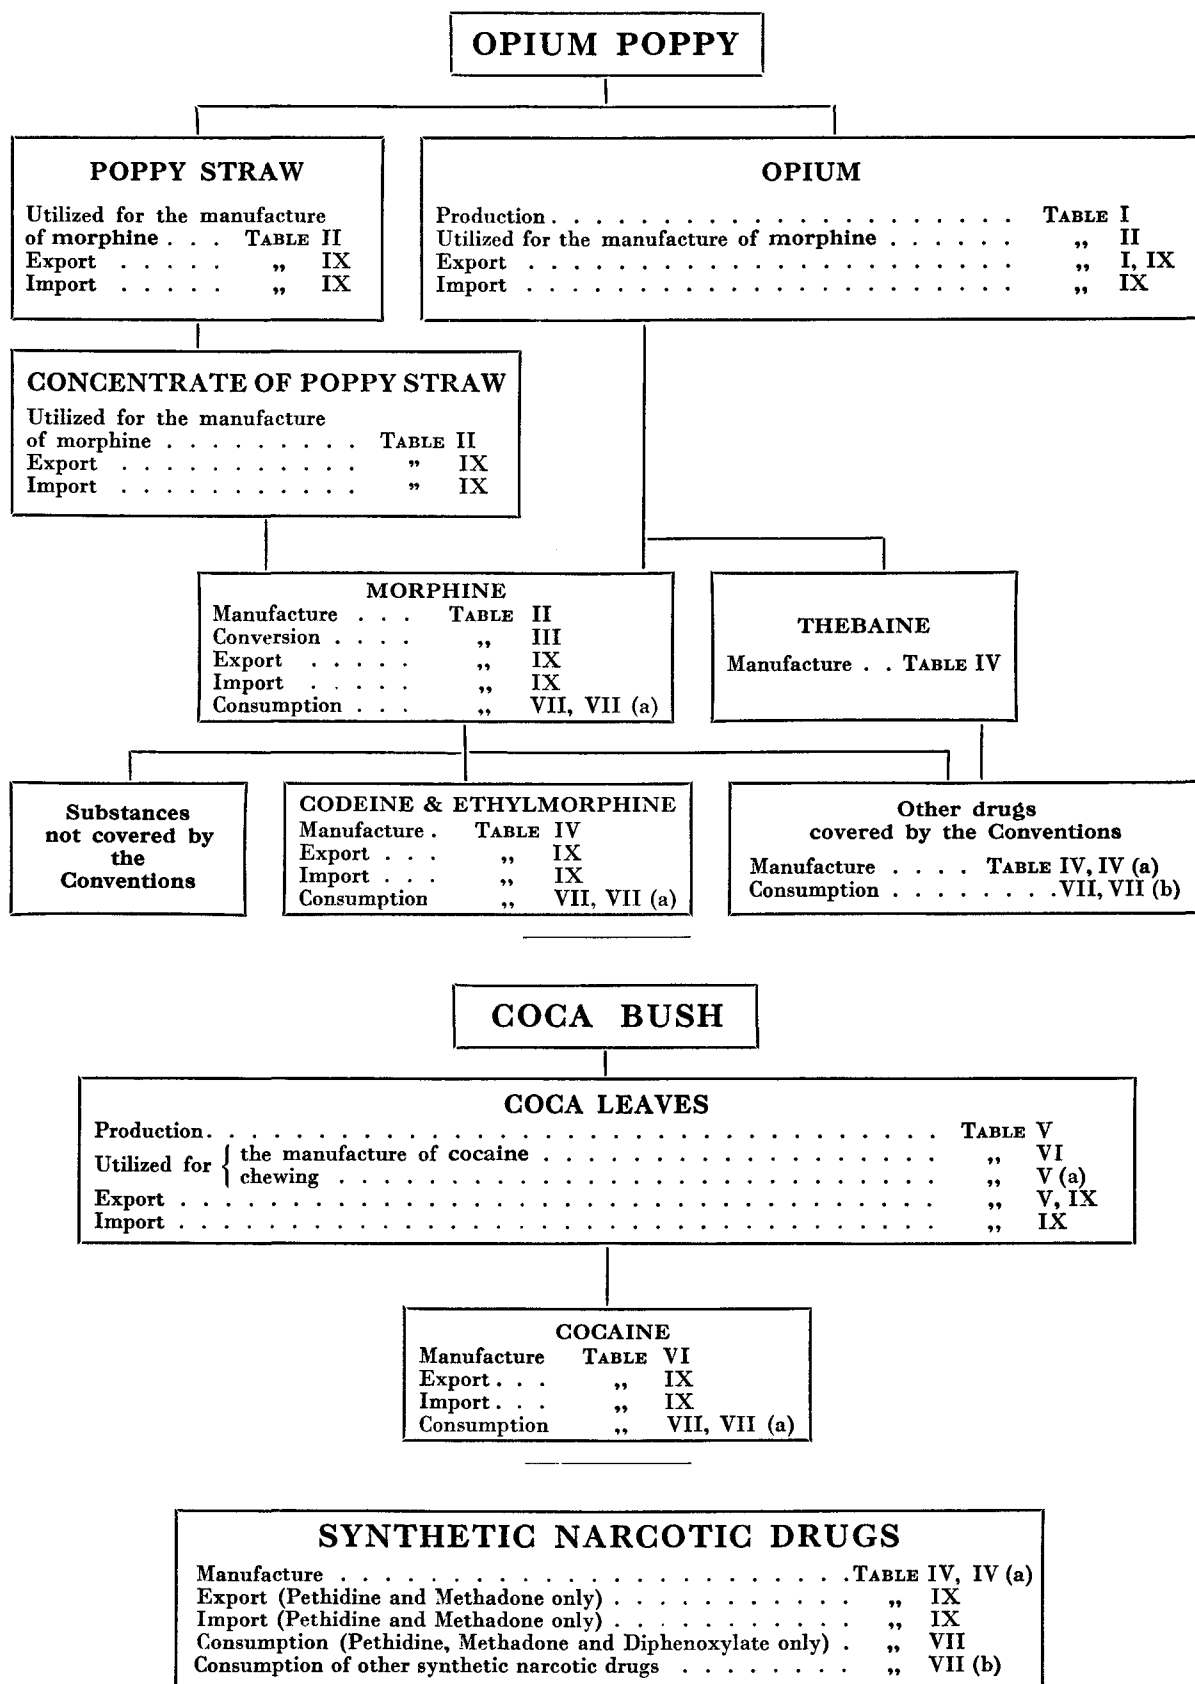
OPIUM POPPY

POPPY STRAW

Utilized for the manufacture of morphine . . . TABLE II
Export . . . . . ,, IX
Import . . . . . ,, IX

OPIUM

Production . . . . . . . . . . . . . . . . . . TABLE I
Utilized for the manufacture of morphine . . . . . . ,, II
Export . . . . . . . . . . . . . . . . . . ,, I, IX
Import . . . . . . . . . . . . . . . . . . ,, IX

CONCENTRATE OF POPPY STRAW

Utilized for the manufacture of morphine . . . . . . . . . TABLE II
Export . . . . . . . . . . . " IX
Import . . . . . . . . . . . " IX

MORPHINE

Manufacture . . . TABLE II
Conversion . . . . ,, III
Export . . . . . ,, IX
Import . . . . . ,, IX
Consumption . . . ,, VII, VII (a)

THEBAINE

Manufacture . . TABLE IV

Substances not covered by the Conventions

CODEINE & ETHYLMORPHINE

Manufacture . TABLE IV
Export . . . ,, IX
Import . . . ,, IX
Consumption ,, VII, VII (a)

Other drugs covered by the Conventions

Manufacture . . . . TABLE IV, IV (a)
Consumption . . . . . . . . VII, VII (b)

COCA BUSH

COCA LEAVES

Production . . . . . . . . . . . . . . . . . . . . . . . . . . . . . . TABLE V
Utilized for { the manufacture of cocaine . . . . . . . . . . . . . . ,, VI
chewing . . . . . . . . . . . . . . . . . . . . . . . . . . . ,, V (a)
Export . . . . . . . . . . . . . . . . . . . . . . . . . . . . . . ,, V, IX
Import . . . . . . . . . . . . . . . . . . . . . . . . . . . . . . ,, IX

COCAINE

Manufacture TABLE VI
Export . . . ,, IX
Import . . . ,, IX
Consumption ,, VII, VII (a)

SYNTHETIC NARCOTIC DRUGS

Manufacture . . . . . . . . . . . . . . . . . . . TABLE IV, IV (a)
Export (Pethidine and Methadone only) . . . . . . . . ,, IX
Import (Pethidine and Methadone only) . . . . . . . . ,, IX
Consumption (Pethidine, Methadone and Diphenoxylate only) . ,, VII
Consumption of other synthetic narcotic drugs . . . . . . . ,, VII (b)